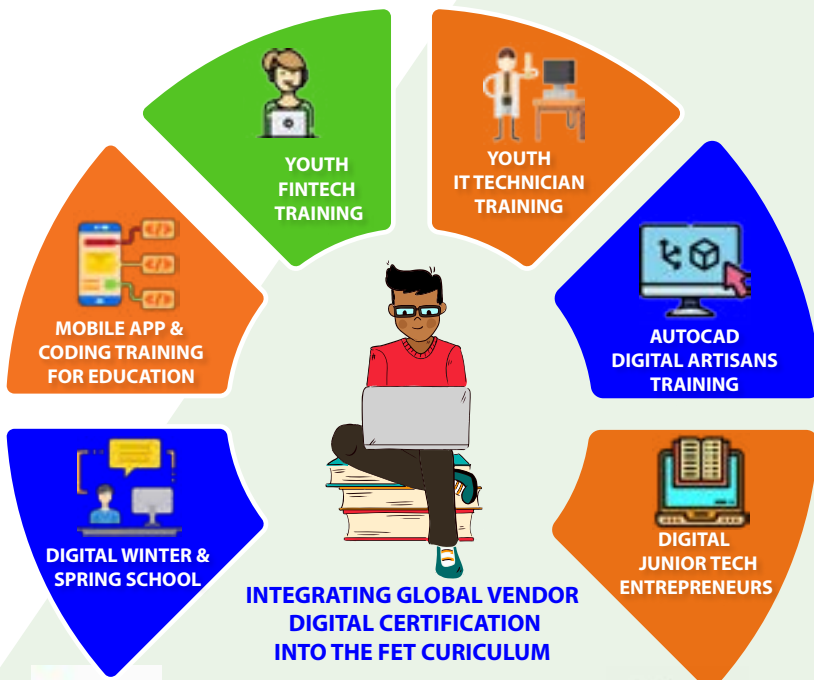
YOUTH FINTECH TRAINING

YOUTH IT TECHNICIAN TRAINING

MOBILE APP & CODING TRAINING FOR EDUCATION

AUTOCAD DIGITAL ARTISANS TRAINING

DIGITAL WINTER & SPRING SCHOOL

DIGITAL JUNIOR TECH ENTREPRENEURS

INTEGRATING GLOBAL VENDOR DIGITAL CERTIFICATION INTO THE FET CURICULUM